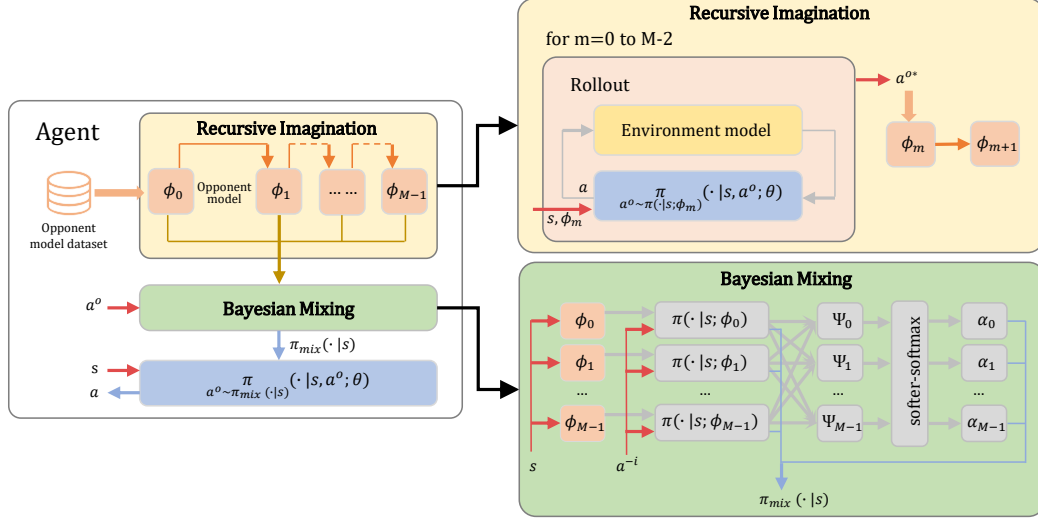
Recursive Imagination

for m=0 to M-2

Rollout

Environment model

$a$

$\pi_{a^o \sim \pi(\cdot|s;\phi_m)}(\cdot|s, a^o; \theta)$

$s, \phi_m$

$a^{o*}$

$\phi_m$

$\phi_{m+1}$

Agent

Recursive Imagination

Opponent model dataset

$\phi_0$

Opponent model

$\phi_1$

... ...

$\phi_{M-1}$

$a^o$

Bayesian Mixing

$\pi_{mix}(\cdot|s)$

s

$a$

$\pi_{a^o \sim \pi_{mix}(\cdot|s)}(\cdot|s, a^o; \theta)$

Bayesian Mixing

$\phi_0$

$\phi_1$

...

$\phi_{M-1}$

$\pi(\cdot|s; \phi_0)$

$\pi(\cdot|s; \phi_1)$

...

$\pi(\cdot|s; \phi_{M-1})$

$\Psi_0$

$\Psi_1$

...

$\Psi_{M-1}$

softer-softmax

$\alpha_0$

$\alpha_1$

...

$\alpha_{M-1}$

$s$

$a^{-i}$

$\pi_{mix}(\cdot|s)$